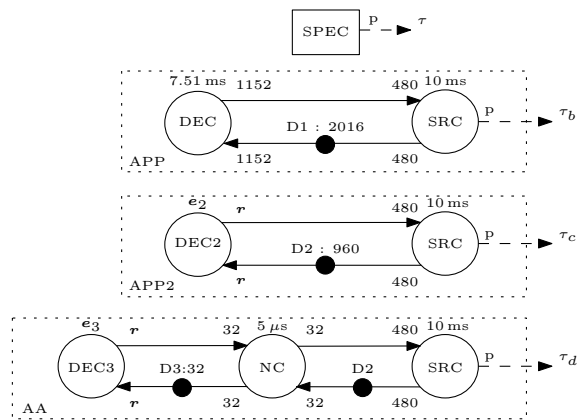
SPEC P $\tau$

7.51 ms 1152 480 10 ms
DEC D1 : 2016 SRC P $\tau_b$
APP 1152 480

$e_2$ $r$ 480 10 ms
DEC2 D2 : 960 SRC P $\tau_c$
APP2 $r$ 480

$e_3$ $r$ 32 5 $\mu$s 32 480 10 ms
DEC3 D3:32 NC D2 SRC P $\tau_d$
AA $r$ 32 32 480